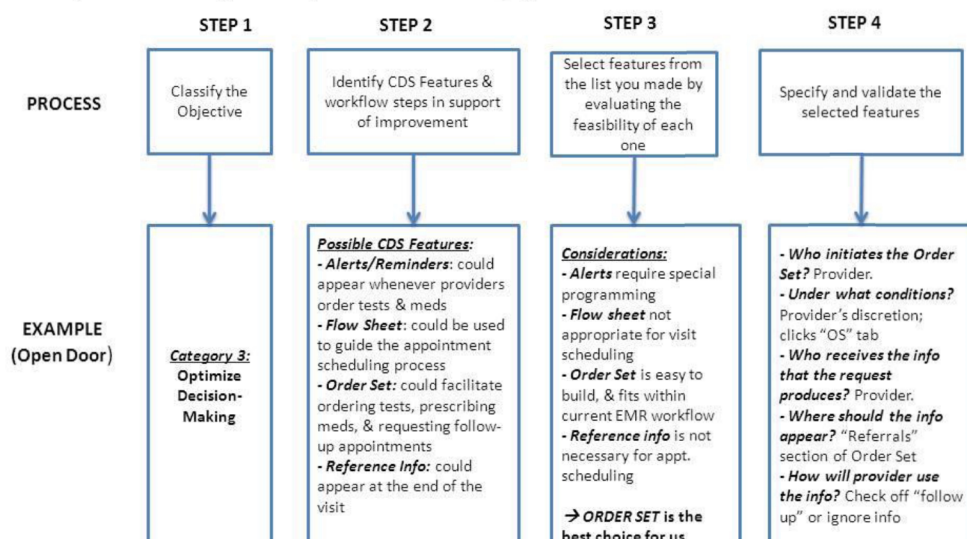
STEP 1

STEP 2

STEP 3

STEP 4

PROCESS

Classify the Objective

Identify CDS Features & workflow steps in support of improvement

Select features from the list you made by evaluating the feasibility of each one

Specify and validate the selected features

EXAMPLE (Open Door)

Category 3: Optimize Decision-Making

Possible CDS Features:
- Alerts/Reminders: could appear whenever providers order tests & meds
- Flow Sheet: could be used to guide the appointment scheduling process
- Order Set: could facilitate ordering tests, prescribing meds, & requesting follow-up appointments
- Reference Info: could appear at the end of the visit

Considerations:
- Alerts require special programming
- Flow sheet not appropriate for visit scheduling
- Order Set is easy to build, & fits within current EMR workflow
- Reference info is not necessary for appt. scheduling

→ ORDER SET is the best choice for us

- Who initiates the Order Set? Provider.
- Under what conditions? Provider's discretion; clicks "OS" tab
- Who receives the info that the request produces? Provider.
- Where should the info appear? "Referrals" section of Order Set
- How will provider use the info? Check off "follow up" or ignore info